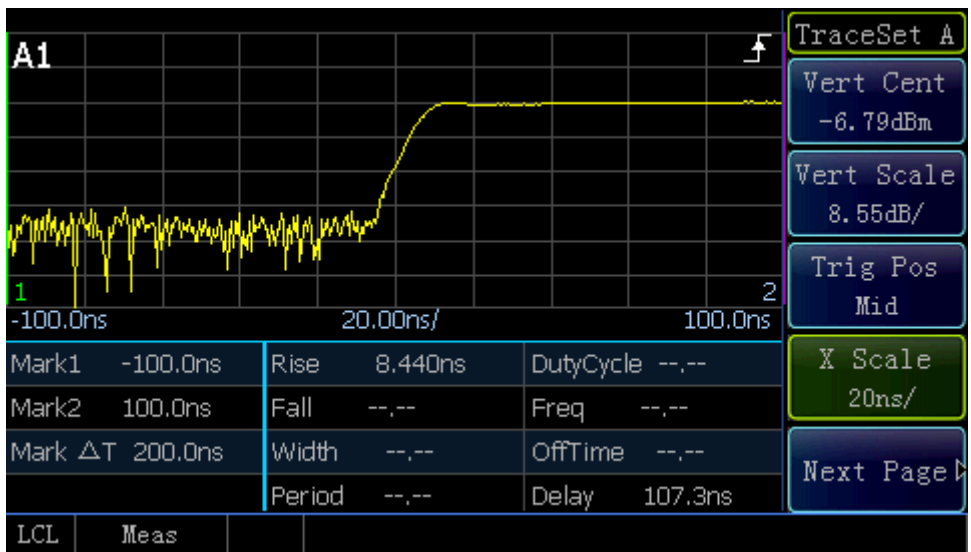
A1

1

2

-100.0ns 20.00ns/ 100.0ns

TraceSet A

Vert Cent
-6.79dBm

Vert Scale
8.55dB/

Trig Pos
Mid

X Scale
20ns/

Next Page

| Mark1 -100.0ns | Rise 8.440ns | DutyCycle --.-- |
|---|---|---|
| Mark2 100.0ns | Fall --.-- | Freq --.-- |
| Mark ΔT 200.0ns | Width --.-- | OffTime --.-- |
| | Period --.-- | Delay 107.3ns |

LCL Meas